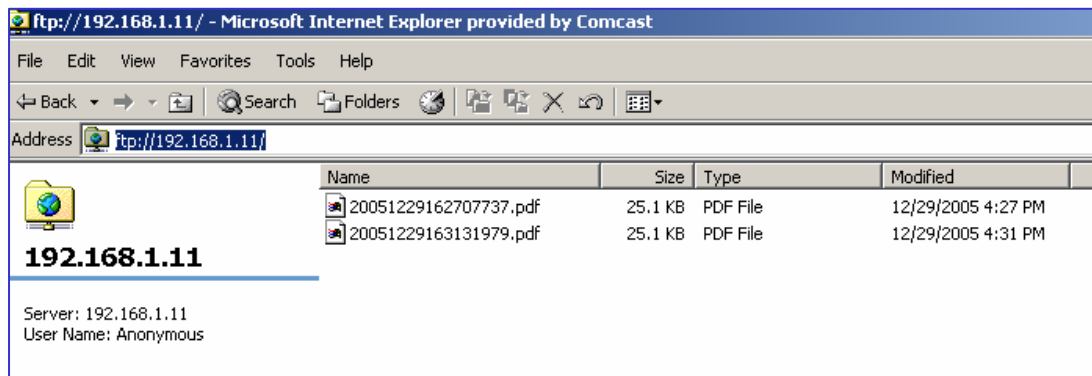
ftp://192.168.1.11/ - Microsoft Internet Explorer provided by Comcast

File Edit View Favorites Tools Help

Back Search Folders

Address ftp://192.168.1.11/

192.168.1.11

Server: 192.168.1.11
User Name: Anonymous

| Name | Size | Type | Modified |
|---|---|---|---|
| 20051229162707737.pdf | 25.1 KB | PDF File | 12/29/2005 4:27 PM |
| 20051229163131979.pdf | 25.1 KB | PDF File | 12/29/2005 4:31 PM |